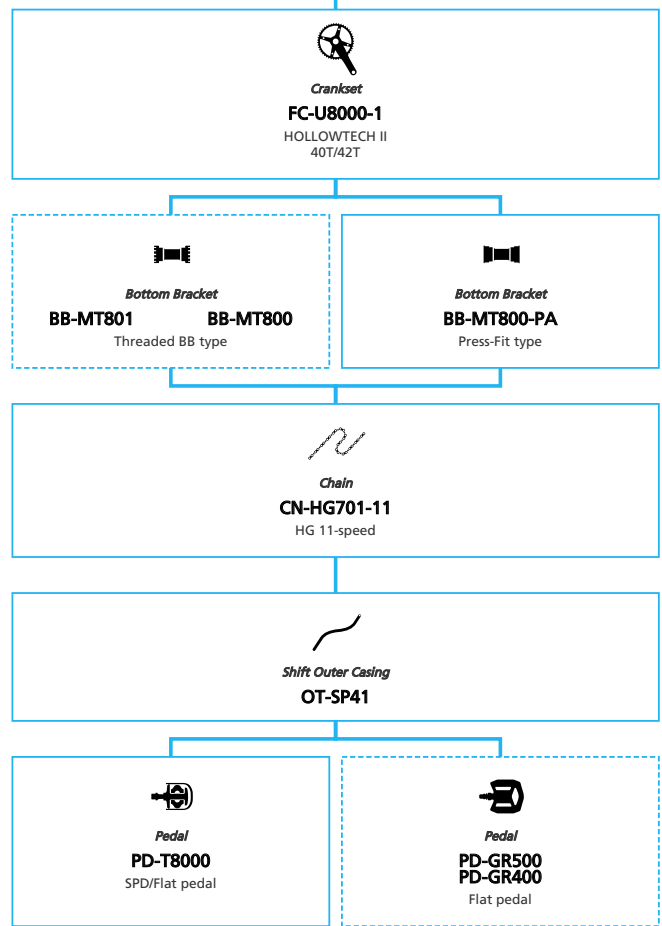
Crankset
FC-U8000-1
HOLLOWTECH II
40T/42T

Bottom Bracket
BB-MT801 BB-MT800
Threaded BB type

Bottom Bracket
BB-MT800-PA
Press-Fit type

Chain
CN-HG701-11
HG 11-speed

Shift Outer Casing
OT-SP41

Pedal
PD-T8000
SPD/Flat pedal

Pedal
PD-GR500
PD-GR400
Flat pedal